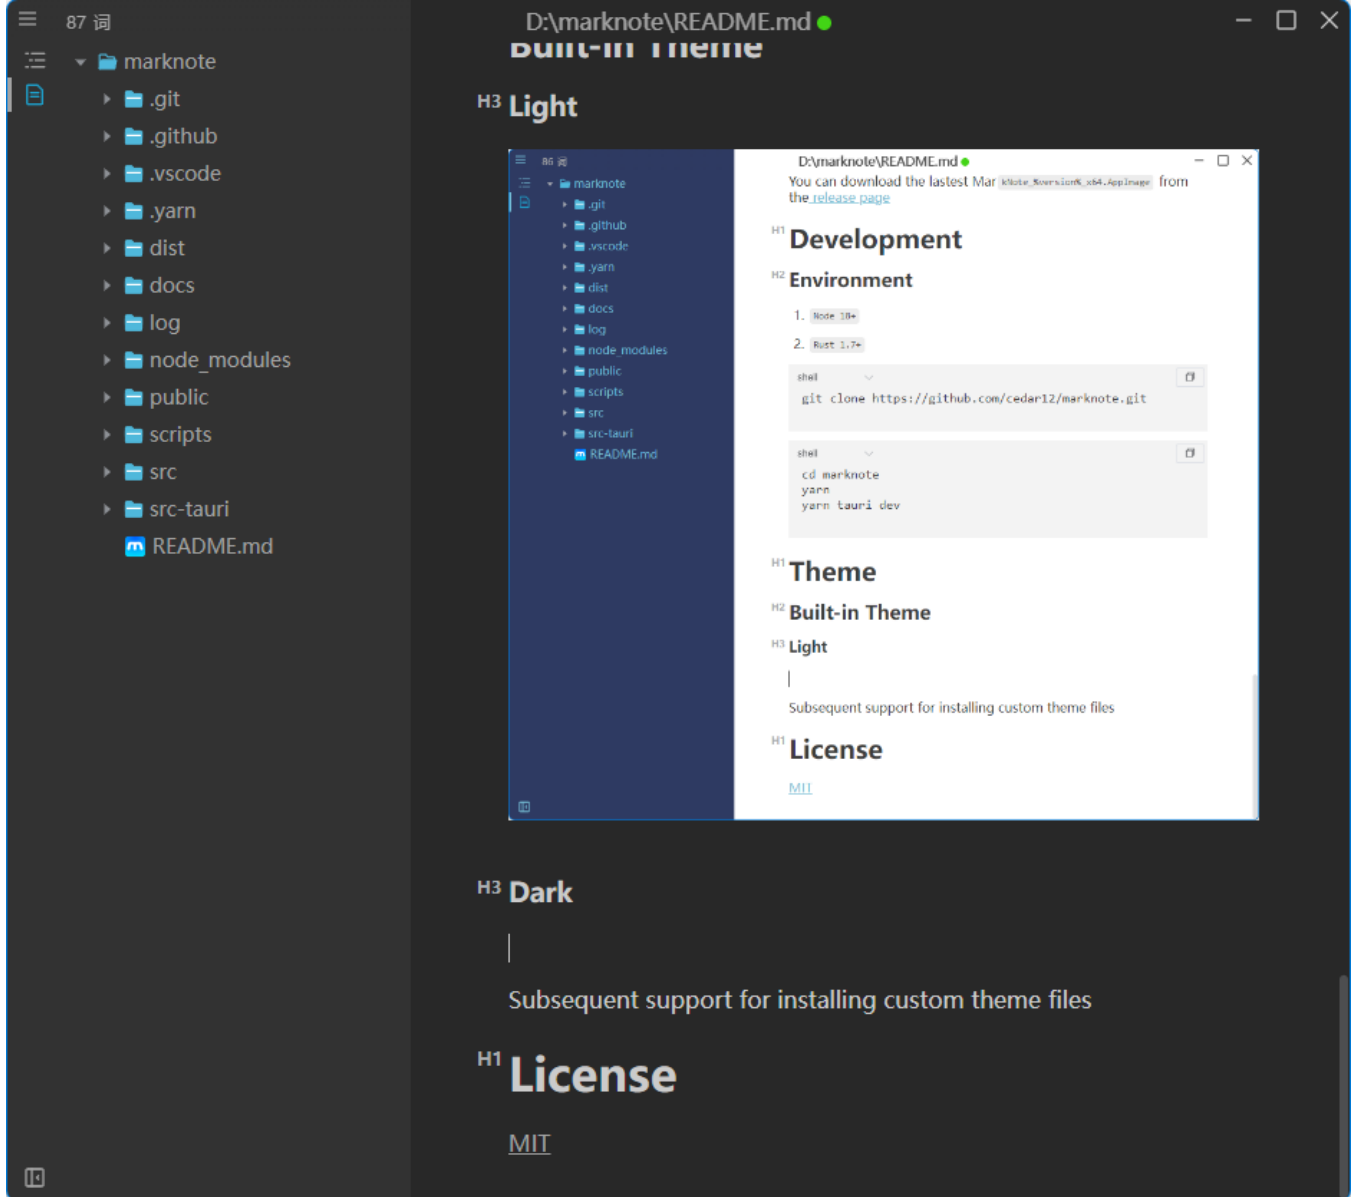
87 词

marknote
.git
.github
.vscode
.yarn
dist
docs
log
node_modules
public
scripts
src
src-tauri
README.md

D:\marknote\README.md

Built-in Theme

H3 Light

86 词
marknote
.git
.github
.vscode
.yarn
dist
docs
log
node_modules
public
scripts
src
src-tauri
README.md

D:\marknote\README.md

You can download the lastest Mar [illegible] from the release page

H1 Development

H2 Environment

1. Node 18+
2. Rust 1.7+

shell
git clone https://github.com/cedar12/marknote.git

shell
cd marknote
yarn
yarn tauri dev

H1 Theme

H2 Built-in Theme

H3 Light

Subsequent support for installing custom theme files

H1 License

MIT

H3 Dark

Subsequent support for installing custom theme files

H1 License

MIT